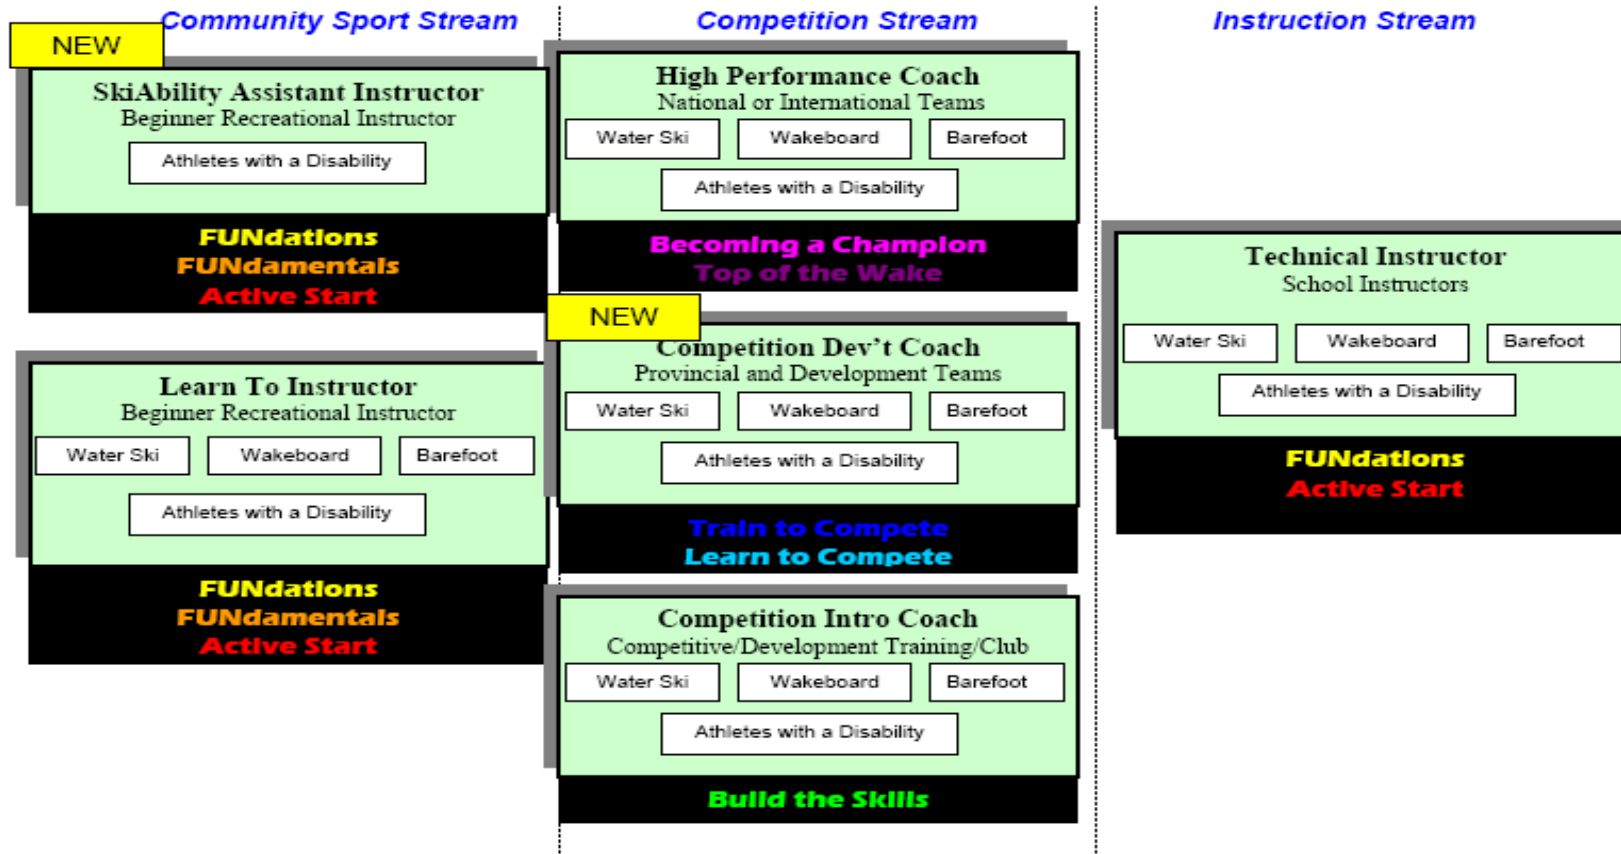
Community Sport Stream

NEW

SkiAbility Assistant Instructor
Beginner Recreational Instructor

Athletes with a Disability

FUNdations
FUNdamentals
Active Start

Learn To Instructor
Beginner Recreational Instructor

Water Ski | Wakeboard | Barefoot

Athletes with a Disability

FUNdations
FUNdamentals
Active Start

Competition Stream

High Performance Coach
National or International Teams

Water Ski | Wakeboard | Barefoot

Athletes with a Disability

Becoming a Champion
Top of the Wake

NEW

Competition Dev't Coach
Provincial and Development Teams

Water Ski | Wakeboard | Barefoot

Athletes with a Disability

Train to Compete
Learn to Compete

Competition Intro Coach
Competitive/Development Training/Club

Water Ski | Wakeboard | Barefoot

Athletes with a Disability

Build the Skills

Instruction Stream

Technical Instructor
School Instructors

Water Ski | Wakeboard | Barefoot

Athletes with a Disability

FUNdations
Active Start